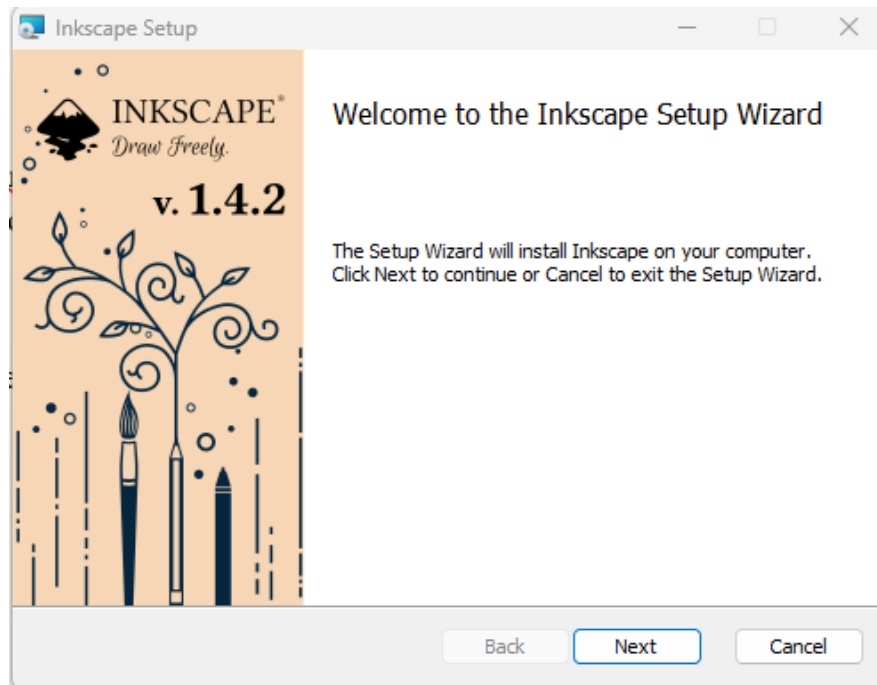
Inkscape Setup

INKSCAPE®
Draw Freely.
v. 1.4.2

Welcome to the Inkscape Setup Wizard

The Setup Wizard will install Inkscape on your computer. Click Next to continue or Cancel to exit the Setup Wizard.

Back
Next
Cancel